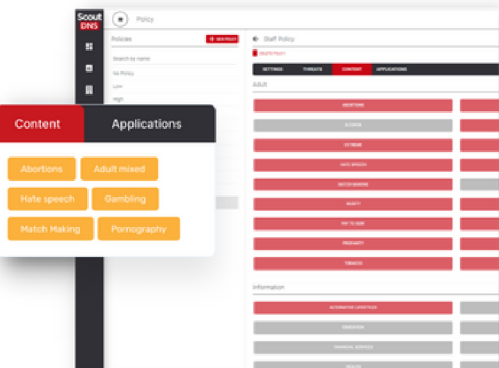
Scout DNS

Policy

Policies

Search by name

No Policy

Low

High

Staff Policy

SETTINGS

THREATS

CONTENT

APPLICATIONS

Adult

ABORTIONS

ALCOHOL

LGBT

HATE SPEECH

MATCH MAKING

NUDITY

PAY TO SURF

PROFANITY

TOBACCO

Information

ALTERNATIVE LIFESTYLE

EDUCATION

FINANCIAL SERVICES

Content

Applications

Abortions

Adult mixed

Hate speech

Gambling

Match Making

Pornography